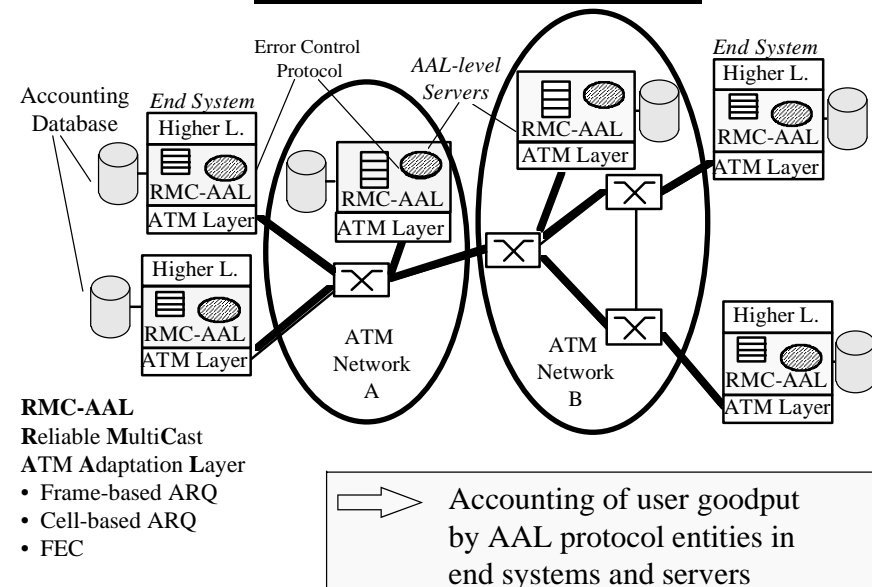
Error Control Protocol

AAL-level Servers

End System

Accounting Database

End System

Higher L.

RMC-AAL

ATM Layer

RMC-AAL

ATM Layer

RMC-AAL

ATM Layer

Higher L.

RMC-AAL

ATM Layer

Higher L.

RMC-AAL

ATM Layer

ATM Network A

ATM Network B

Higher L.

RMC-AAL

ATM Layer

**RMC-AAL**
**R**eliable **M**ulti**C**ast
**A**TM **A**daptation **L**ayer
• Frame-based ARQ
• Cell-based ARQ
• FEC

Accounting of user goodput by AAL protocol entities in end systems and servers